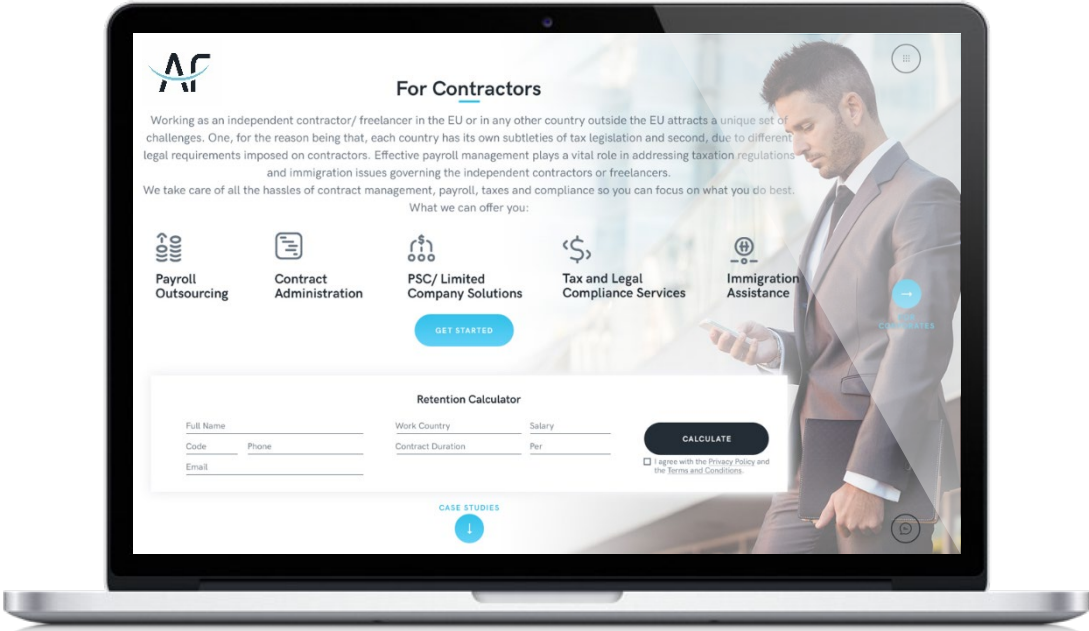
AF

For Contractors

Working as an independent contractor/ freelancer in the EU or in any other country outside the EU attracts a unique set of challenges. One, for the reason being that, each country has its own subtleties of tax legislation and second, due to different legal requirements imposed on contractors. Effective payroll management plays a vital role in addressing taxation regulations and immigration issues governing the independent contractors or freelancers.
We take care of all the hassles of contract management, payroll, taxes and compliance so you can focus on what you do best.
What we can offer you:

Payroll Outsourcing

Contract Administration

PSC/ Limited Company Solutions

Tax and Legal Compliance Services

Immigration Assistance

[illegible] CORPORATES

GET STARTED

Retention Calculator

Full Name
Work Country
Salary
Code
Phone
Contract Duration
Per
Email

CALCULATE

I agree with the Privacy Policy and the Terms and Conditions.

CASE STUDIES